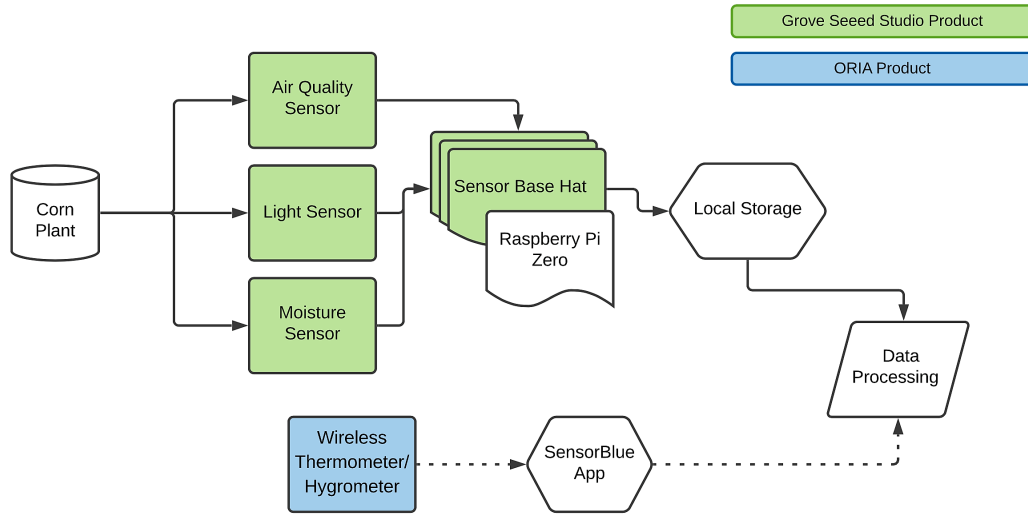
Grove Seeed Studio Product

ORIA Product

Corn Plant

Air Quality Sensor

Light Sensor

Moisture Sensor

Sensor Base Hat

Raspberry Pi Zero

Local Storage

Data Processing

Wireless Thermometer/ Hygrometer

SensorBlue App